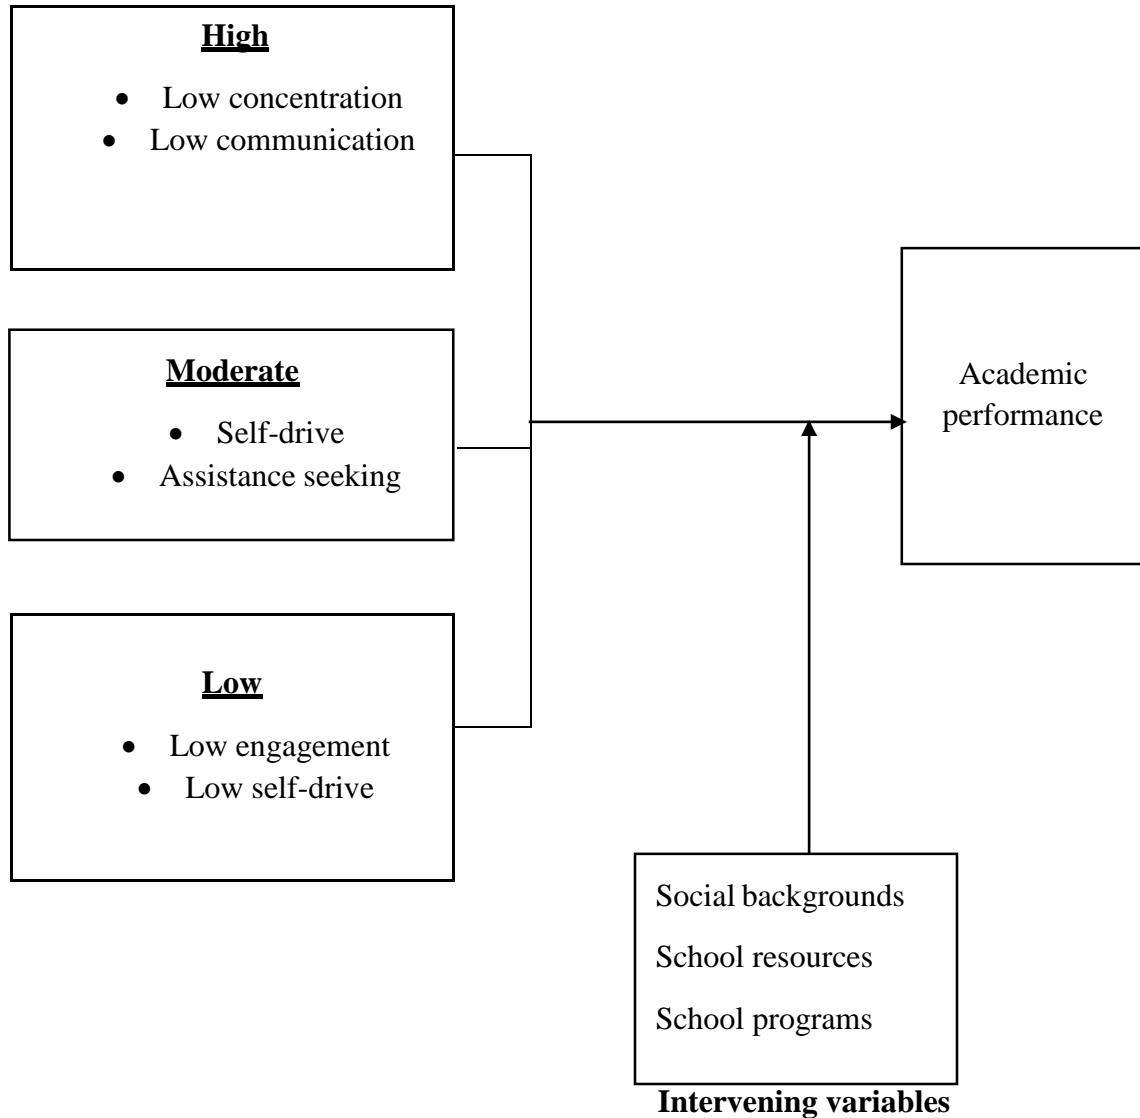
High

- Low concentration
- Low communication

Moderate

- Self-drive
- Assistance seeking

Low

- Low engagement
- Low self-drive

Academic performance

Social backgrounds

School resources

School programs

Intervening variables